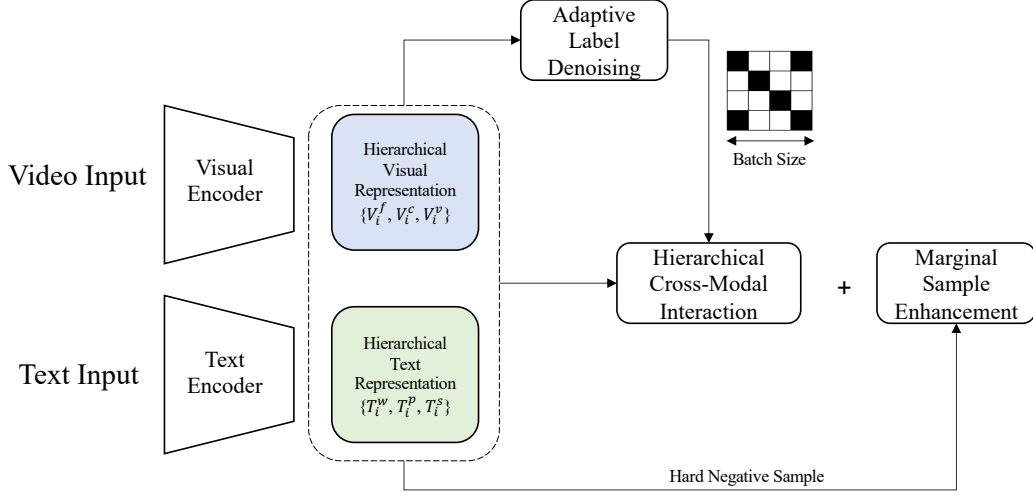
Adaptive Label Denoising

Batch Size

Video Input

Visual Encoder

Hierarchical Visual Representation $\{V_i^f, V_i^c, V_i^v\}$

Hierarchical Cross-Modal Interaction

+

Marginal Sample Enhancement

Text Input

Text Encoder

Hierarchical Text Representation $\{T_i^w, T_i^p, T_i^s\}$

Hard Negative Sample